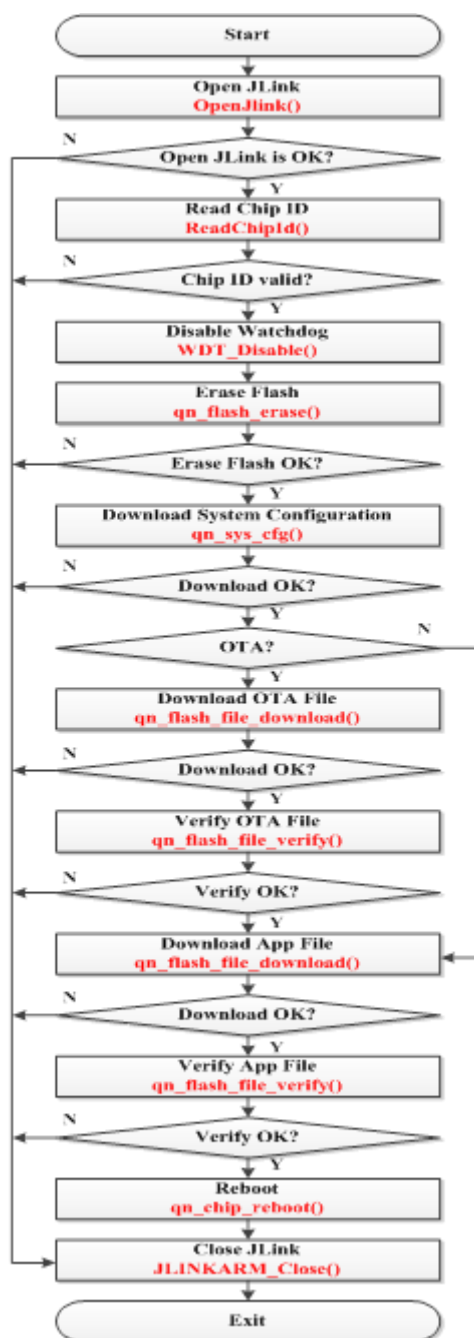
Start

Open JLink
OpenJlink()

N
Open JLink is OK?
Y

Read Chip ID
ReadChipId()

N
Chip ID valid?
Y

Disable Watchdog
WDT_Disable()

Erase Flash
qn_flash_erase()

N
Erase Flash OK?
Y

Download System Configuration
qn_sys_cfg()

N
Download OK?
Y

OTA?
N
Y

Download OTA File
qn_flash_file_download()

N
Download OK?
Y

Verify OTA File
qn_flash_file_verify()

N
Verify OK?
Y

Download App File
qn_flash_file_download()

N
Download OK?
Y

Verify App File
qn_flash_file_verify()

N
Verify OK?
Y

Reboot
qn_chip_reboot()

Close JLink
JLINKARM_Close()

Exit